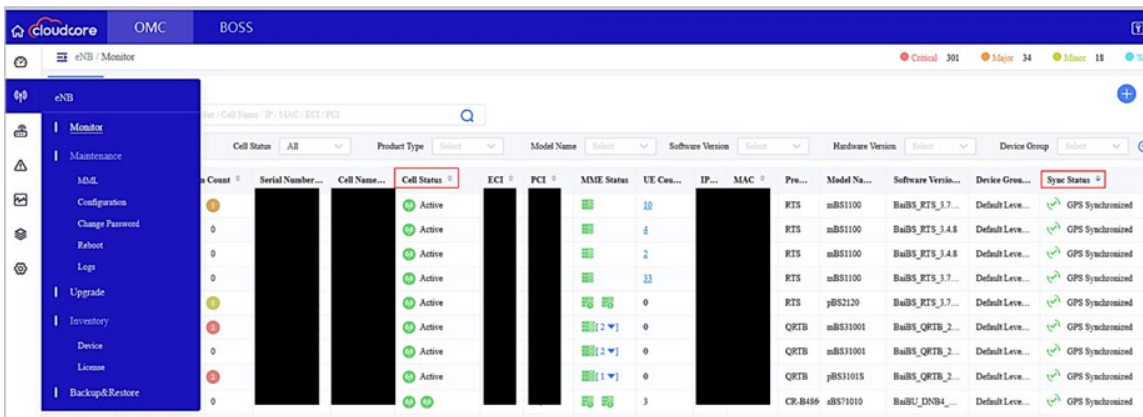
cloudcore OMC BOSS

eNB / Monitor

Critical 301 Major 34 Minor 18 W

eNB
Monitor
Maintenance
MML
Configuration
Change Password
Reboot
Logs
Upgrade
Inventory
Device
License
Backup&Restore

ber / Cell Name / IP / MAC / ECI / PCI

Cell Status All Product Type Select Model Name Select Software Version Select Hardware Version Select Device Group Select

| n Count | Serial Number... | Cell Name... | Cell Status | ECI | PCI | MME Status | UE Cou... | IP... | MAC | Pro... | Model Na... | Software Versio... | Device Grou... | Sync Status |
|---|---|---|---|---|---|---|---|---|---|---|---|---|---|---|
| 1 | | | Active | | | | 10 | | | RTS | mBS1100 | BaiBS_RTS_3.7... | Default Leve... | GPS Synchronized |
| 0 | | | Active | | | | 4 | | | RTS | mBS1100 | BaiBS_RTS_3.4.8 | Default Leve... | GPS Synchronized |
| 0 | | | Active | | | | 2 | | | RTS | mBS1100 | BaiBS_RTS_3.4.8 | Default Leve... | GPS Synchronized |
| 0 | | | Active | | | | 33 | | | RTS | mBS1100 | BaiBS_RTS_3.7... | Default Leve... | GPS Synchronized |
| 1 | | | Active | | | | 0 | | | RTS | pBS2120 | BaiBS_RTS_3.7... | Default Leve... | GPS Synchronized |
| 2 | | | Active | | | [2▼] | 0 | | | QRTB | mBS31001 | BaiBS_QRTB_2... | Default Leve... | GPS Synchronized |
| 0 | | | Active | | | [2▼] | 0 | | | QRTB | mBS31001 | BaiBS_QRTB_2... | Default Leve... | GPS Synchronized |
| 2 | | | Active | | | [1▼] | 0 | | | QRTB | pBS3101S | BaiBS_QRTB_2... | Default Leve... | GPS Synchronized |
| 0 | | | | | | | 3 | | | CR-B486 | sBS71010 | BaiBU_DNB4_... | Default Leve... | GPS Synchronized |